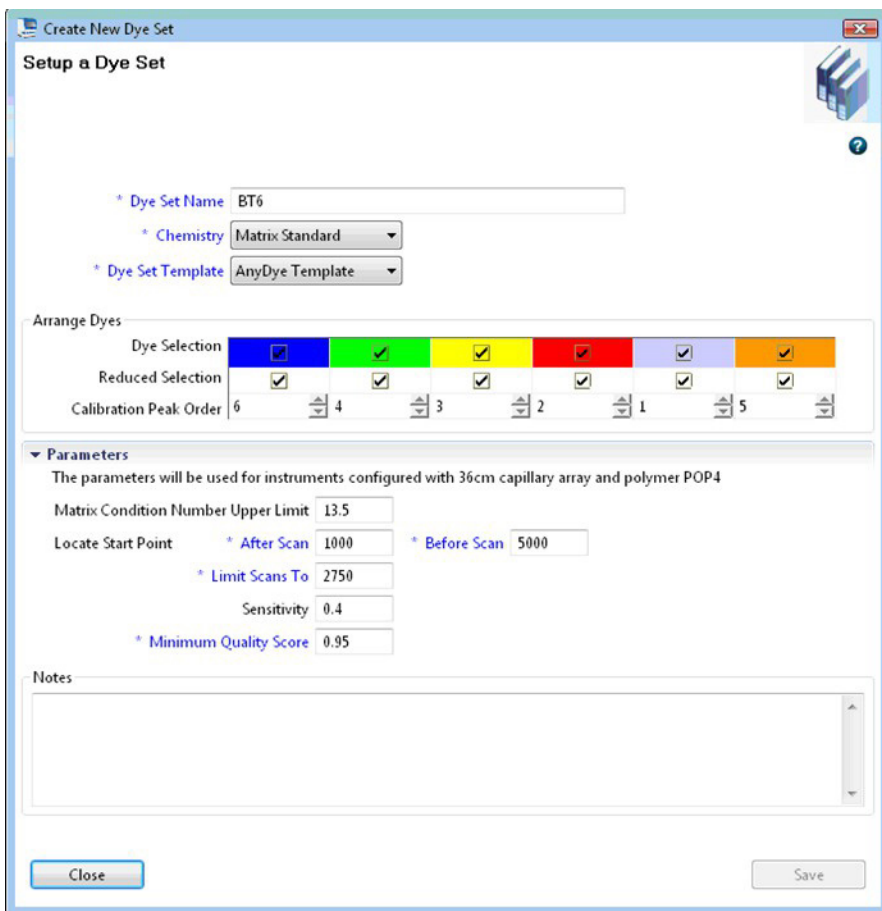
Create New Dye Set

Setup a Dye Set

* Dye Set Name BT6

* Chemistry Matrix Standard

* Dye Set Template AnyDye Template

Arrange Dyes

| Dye Selection | ☑ | ☑ | ☑ | ☑ | ☑ | ☑ |
|---|---|---|---|---|---|---|
| Reduced Selection | ☑ | ☑ | ☑ | ☑ | ☑ | ☑ |
| Calibration Peak Order | 6 | 4 | 3 | 2 | 1 | 5 |

Parameters

The parameters will be used for instruments configured with 36cm capillary array and polymer POP4

Matrix Condition Number Upper Limit 13.5

Locate Start Point * After Scan 1000 * Before Scan 5000

* Limit Scans To 2750

Sensitivity 0.4

* Minimum Quality Score 0.95

Notes

Close

Save